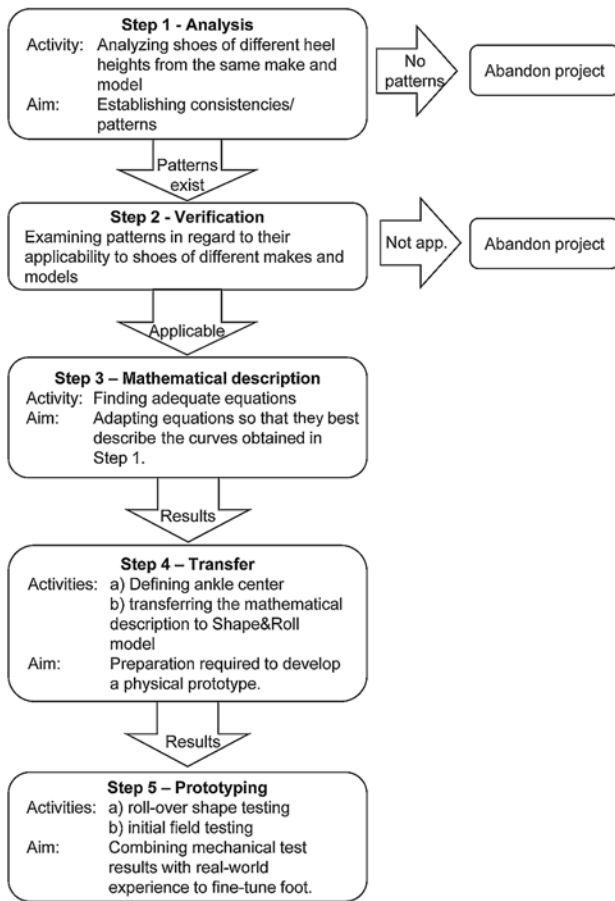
**Step 1 - Analysis**
Activity: Analyzing shoes of different heel heights from the same make and model
Aim: Establishing consistencies/ patterns

No patterns

Abandon project

Patterns exist

**Step 2 - Verification**
Examining patterns in regard to their applicability to shoes of different makes and models

Not app.

Abandon project

Applicable

**Step 3 – Mathematical description**
Activity: Finding adequate equations
Aim: Adapting equations so that they best describe the curves obtained in Step 1.

Results

**Step 4 – Transfer**
Activities: a) Defining ankle center
b) transferring the mathematical description to Shape&Roll model
Aim: Preparation required to develop a physical prototype.

Results

**Step 5 – Prototyping**
Activities: a) roll-over shape testing
b) initial field testing
Aim: Combining mechanical test results with real-world experience to fine-tune foot.